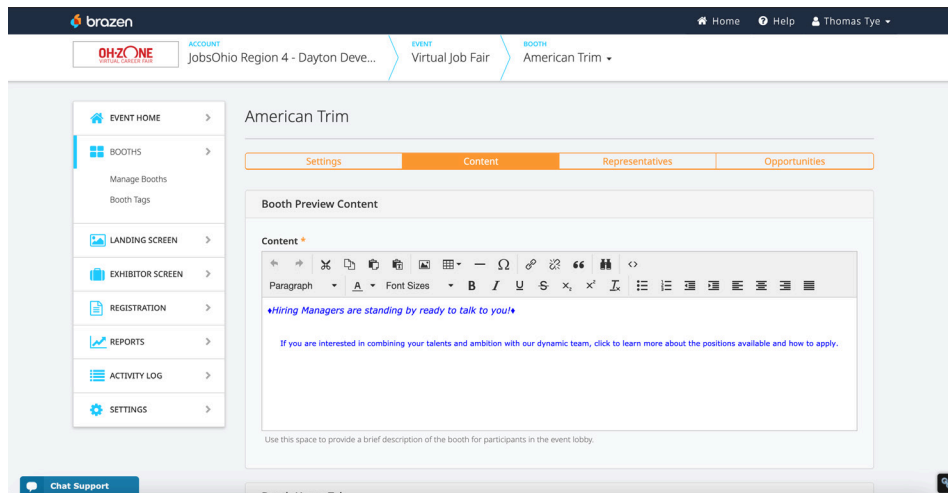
brazen

Home Help Thomas Tye

OH-ZONE VIRTUAL CAREER FAIR

ACCOUNT
JobsOhio Region 4 - Dayton Deve...

EVENT
Virtual Job Fair

BOOTH
American Trim

EVENT HOME
BOOTHS
Manage Booths
Booth Tags
LANDING SCREEN
EXHIBITOR SCREEN
REGISTRATION
REPORTS
ACTIVITY LOG
SETTINGS

American Trim

| Settings | Content | Representatives | Opportunities |
|---|---|---|---|

Booth Preview Content

Content *

Paragraph A Font Sizes B I U S $x_2$ $x^2$ $I_x$

♦Hiring Managers are standing by ready to talk to you!♦

If you are interested in combining your talents and ambition with our dynamic team, click to learn more about the positions available and how to apply.

Use this space to provide a brief description of the booth for participants in the event lobby.

Chat Support